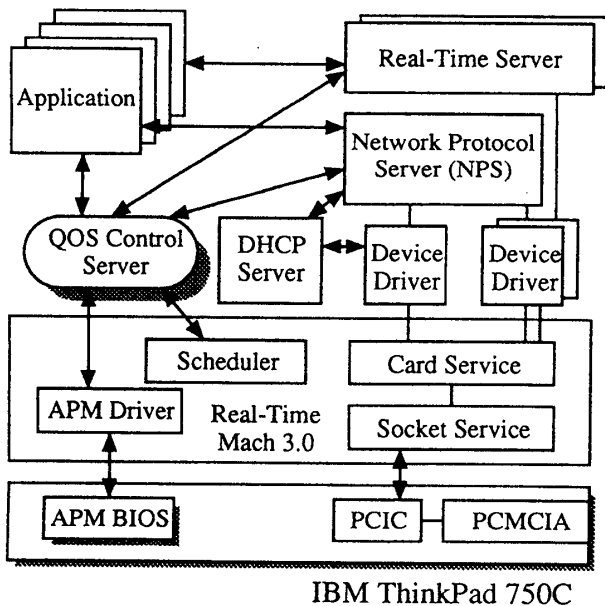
Application

Real-Time Server

Network Protocol Server (NPS)

QOS Control Server

DHCP Server

Device Driver

Device Driver

Scheduler

Card Service

APM Driver

Real-Time Mach 3.0

Socket Service

APM BIOS

PCIC

PCMCIA

IBM ThinkPad 750C